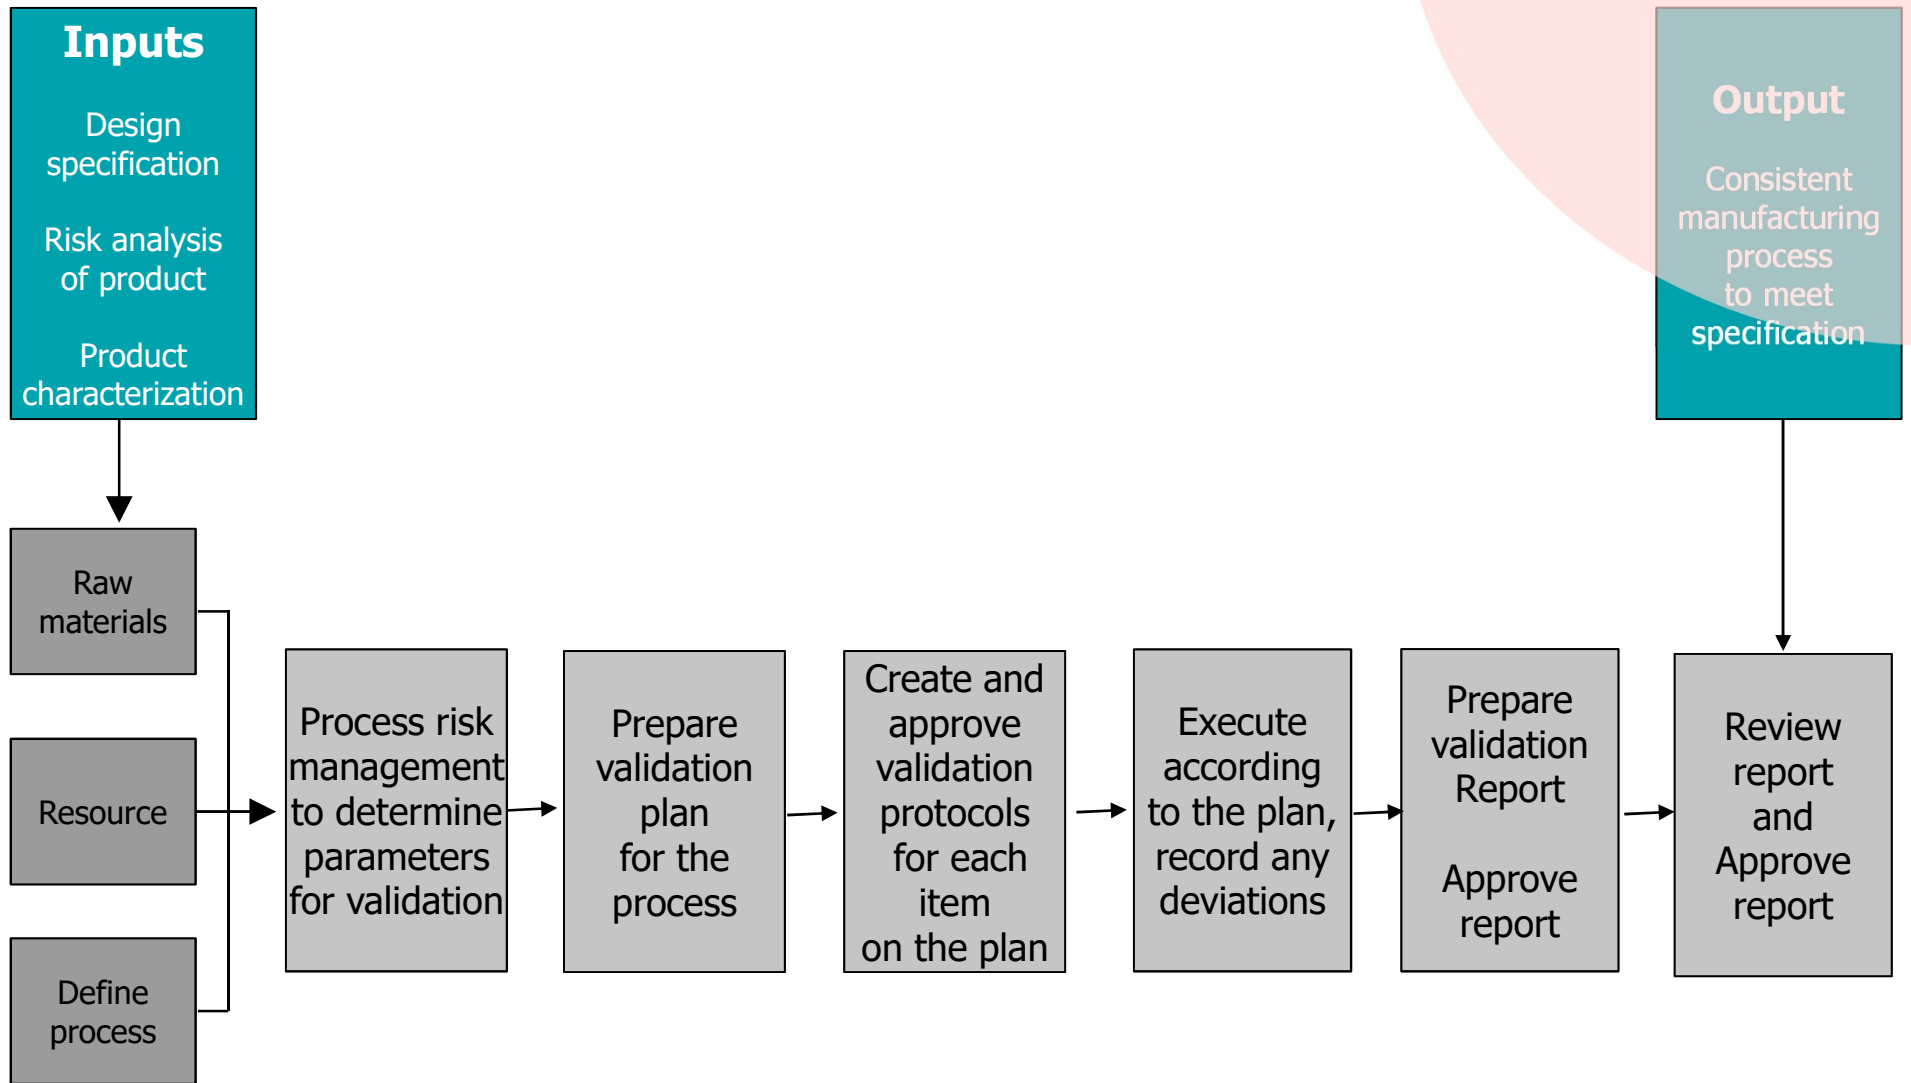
Inputs

Design specification

Risk analysis of product

Product characterization

Output

Consistent manufacturing process to meet specification

Raw materials

Resource

Define process

Process risk management to determine parameters for validation

Prepare validation plan for the process

Create and approve validation protocols for each item on the plan

Execute according to the plan, record any deviations

Prepare validation Report

Approve report

Review report and Approve report